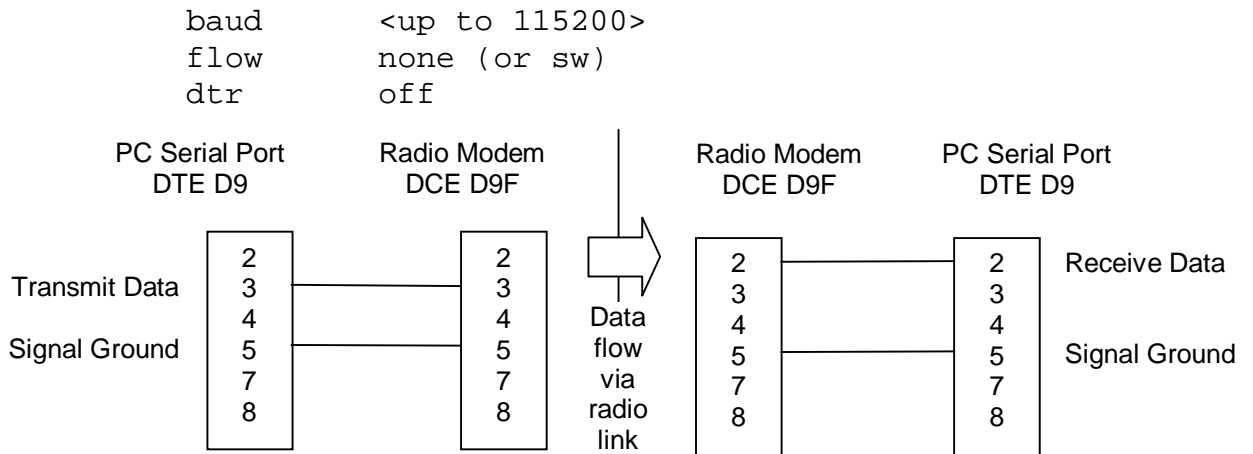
baud        <up to 115200>
flow        none (or sw)
dtr         off

PC Serial Port DTE D9

Radio Modem DCE D9F

Radio Modem DCE D9F

PC Serial Port DTE D9

Transmit Data

Signal Ground

2
3
4
5
7
8

2
3
4
5
7
8

Data flow via radio link

2
3
4
5
7
8

2
3
4
5
7
8

Receive Data

Signal Ground